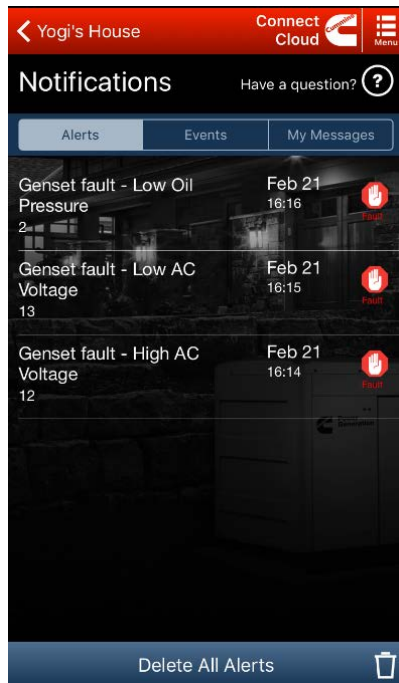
Yogi's House

Connect Cloud

Menu

Notifications

Have a question? ?

Alerts | Events | My Messages

Genset fault - Low Oil Pressure
2
Feb 21
16:16
Fault

Genset fault - Low AC Voltage
13
Feb 21
16:15
Fault

Genset fault - High AC Voltage
12
Feb 21
16:14
Fault

Delete All Alerts